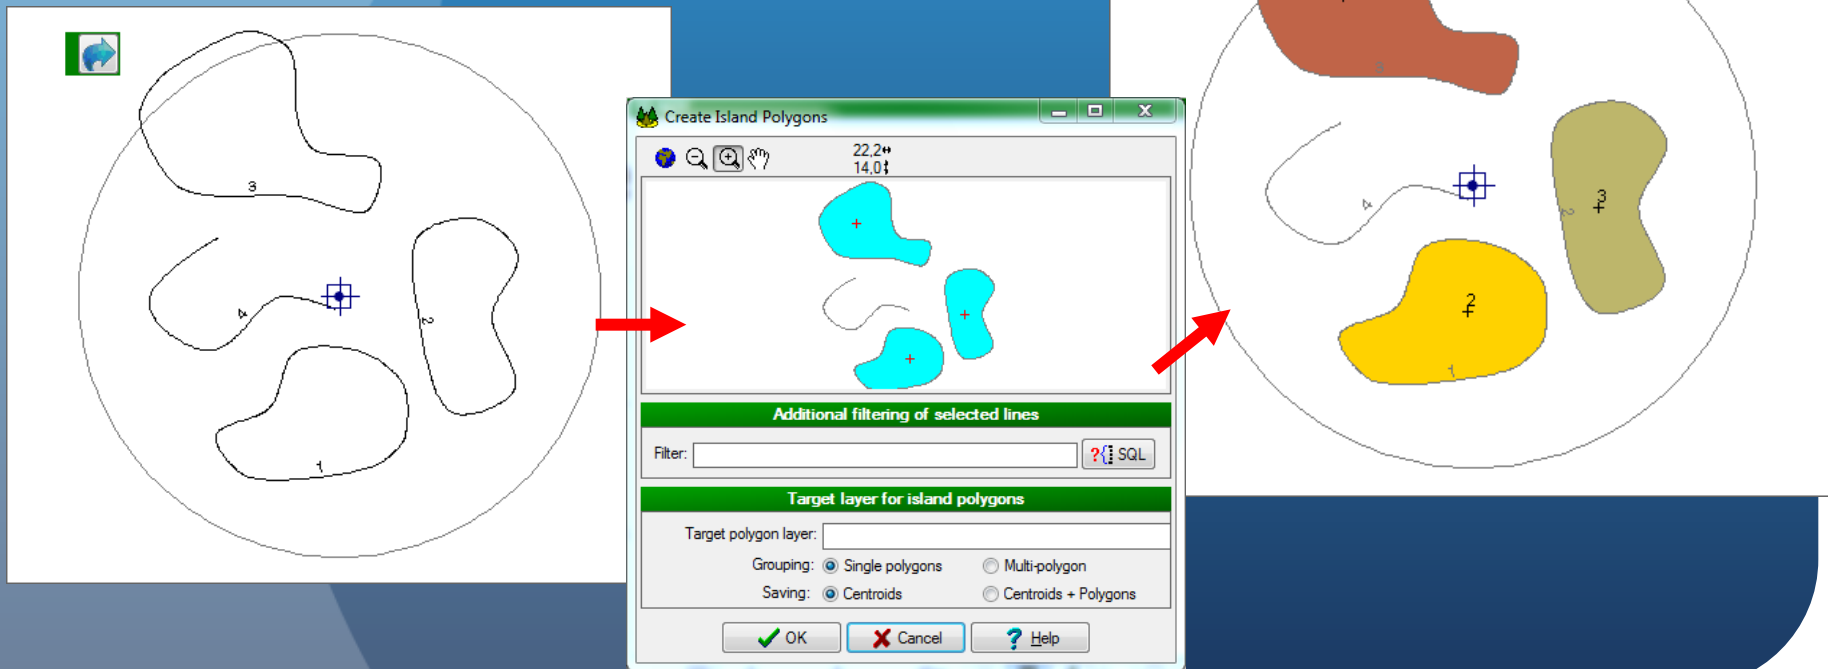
3

4

2

1

Create Island Polygons

22,2
14,0

Additional filtering of selected lines

Filter:

SQL

Target layer for island polygons

Target polygon layer:

Grouping: Single polygons Multi-polygon

Saving: Centroids Centroids + Polygons

OK Cancel Help

3

4

3

2

2

1